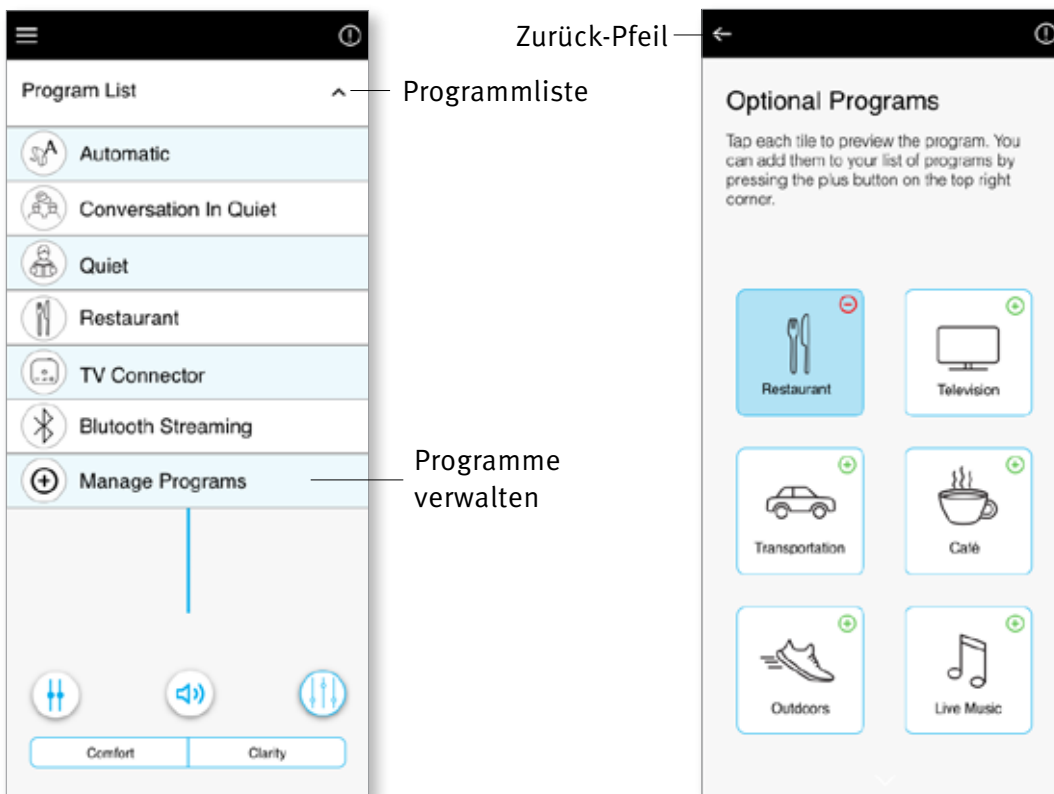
Program List

Programmliste

Automatic

Conversation In Quiet

Quiet

Restaurant

TV Connector

Blutooth Streaming

Manage Programs

Programme verwalten

Comfort

Clarity

Zurück-Pfeil

Optional Programs

Tap each tile to preview the program. You can add them to your list of programs by pressing the plus button on the top right corner.

Restaurant

Television

Transportation

Café

Outdoors

Live Music